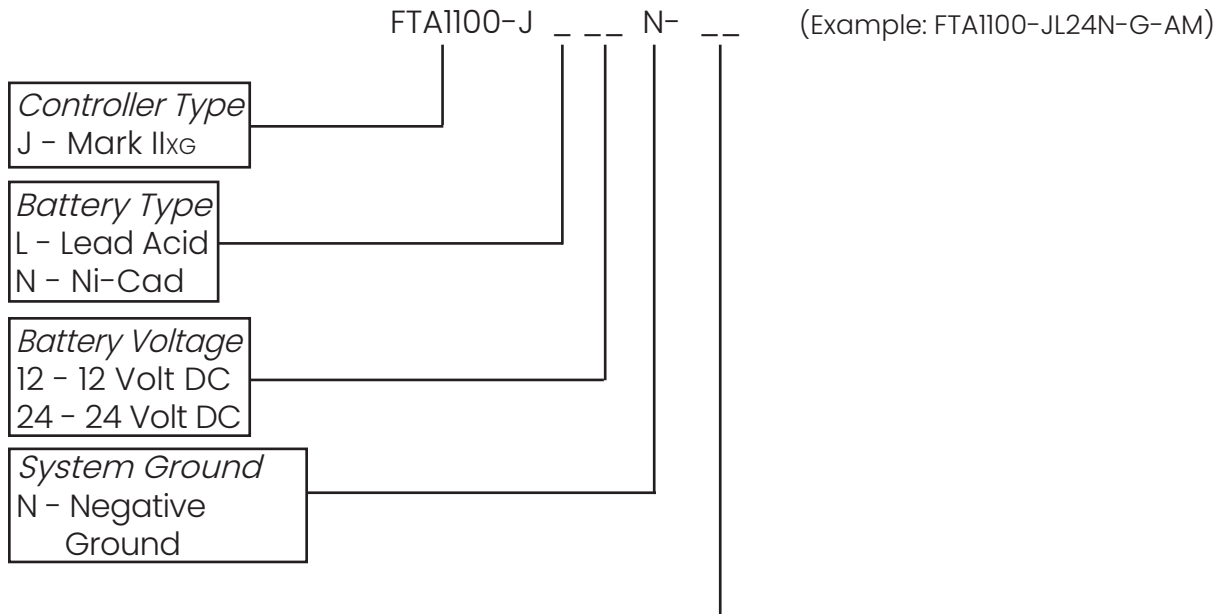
FTA1100-J _ _ _ N- _ _ (Example: FTA1100-JL24N-G-AM)

Controller Type
J - Mark IIXG

Battery Type
L - Lead Acid
N - Ni-Cad

Battery Voltage
12 - 12 Volt DC
24 - 24 Volt DC

System Ground
N - Negative Ground